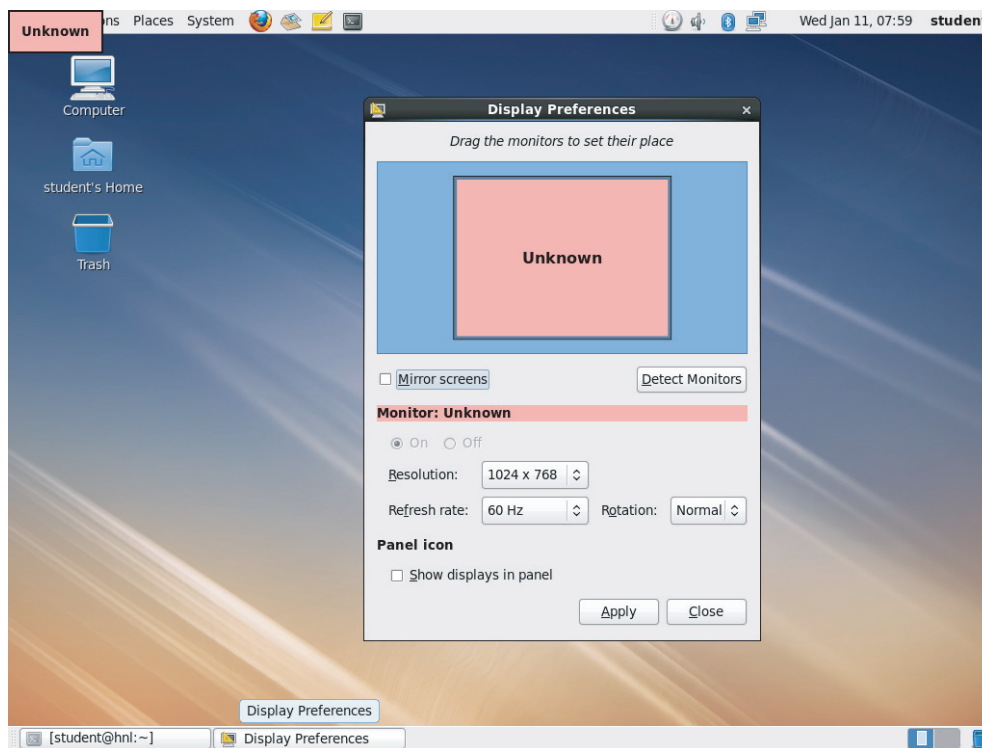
Unknown ns Places System

Wed Jan 11, 07:59 studen

Computer

student's Home

Trash

Display Preferences ×

Drag the monitors to set their place

Unknown

Mirror screens

Detect Monitors

Monitor: Unknown

On Off

Resolution: 1024 x 768

Refresh rate: 60 Hz

Rotation: Normal

Panel icon

Show displays in panel

Apply

Close

Display Preferences

[student@hnl:~]

Display Preferences